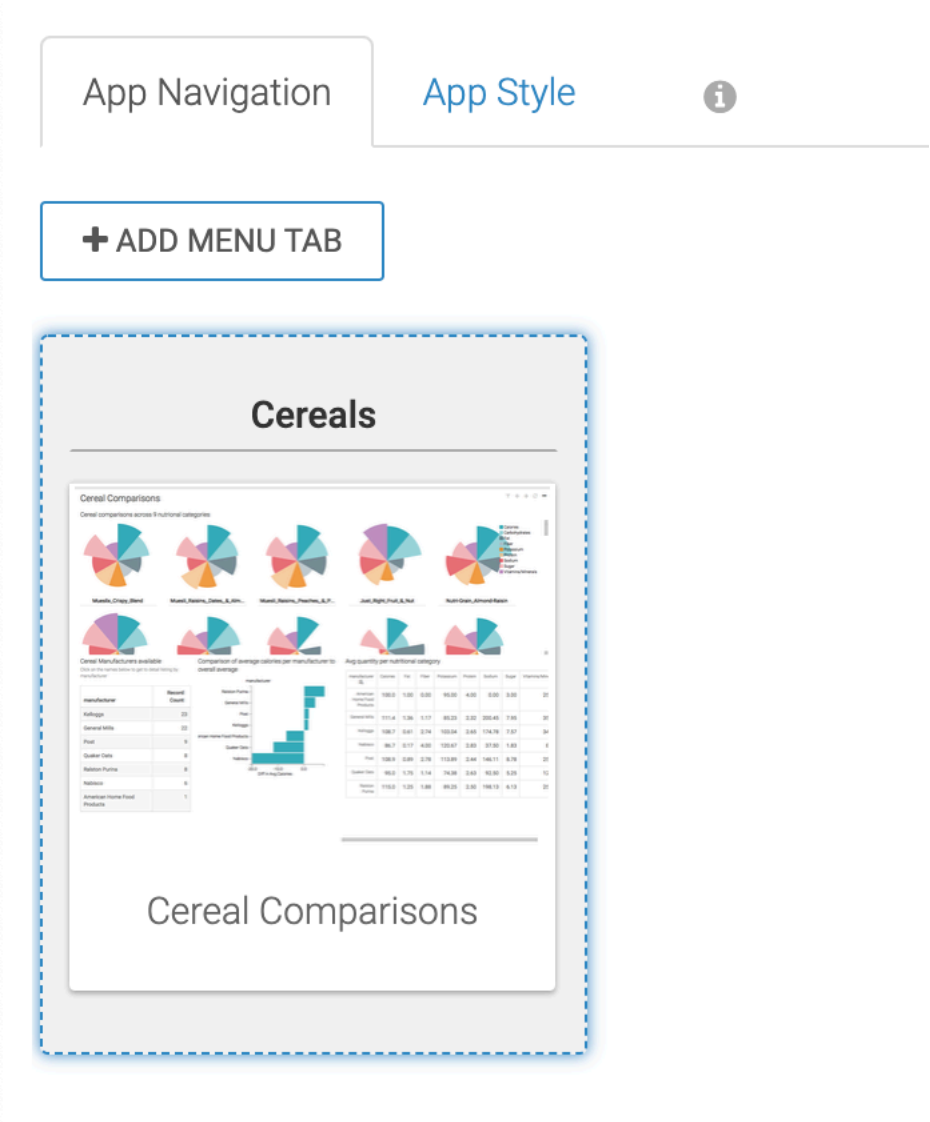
App Navigation App Style

+ ADD MENU TAB

Cereals

Cereal Comparisons

Cereal comparisons across 9 nutritional categories

Muesli_Crispy_Blend Muesli_Raisins_Dates_&_Alm... Muesli_Raisins_Peaches_&_P... Just_Right_Fruit_&_Nut Nutri-Grain_Almond-Raisin

Cereal Manufacturers available

Comparison of average calories per manufacturer to overall average

Avg quantity per nutritional category

| manufacturer | Record Count |
|---|---|
| Kelloggs | 23 |
| General Mills | 22 |
| Post | 9 |
| Quaker Oats | 8 |
| Ralston Purina | 8 |
| Nabisco | 6 |
| American Home Food Products | 1 |

Cereal Comparisons